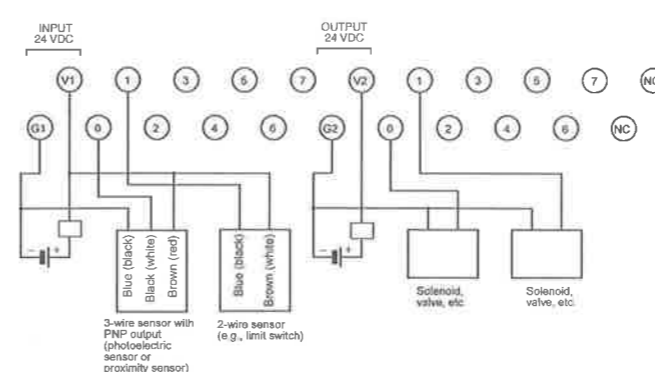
INPUT
24 VDC

OUTPUT
24 VDC

V1 1 3 5 7 V2 1 3 5 7 NC

G1 0 2 4 6 G2 0 2 4 6 NC

− +

Blue (black)
Black (white)
Brown (red)

Blue (black)
Brown (white)

− +

Solenoid, valve, etc

Solenoid, valve, etc.

3-wire sensor with PNP output (photoelectric sensor or proximity sensor)

2-wire sensor (e.g., limit switch)